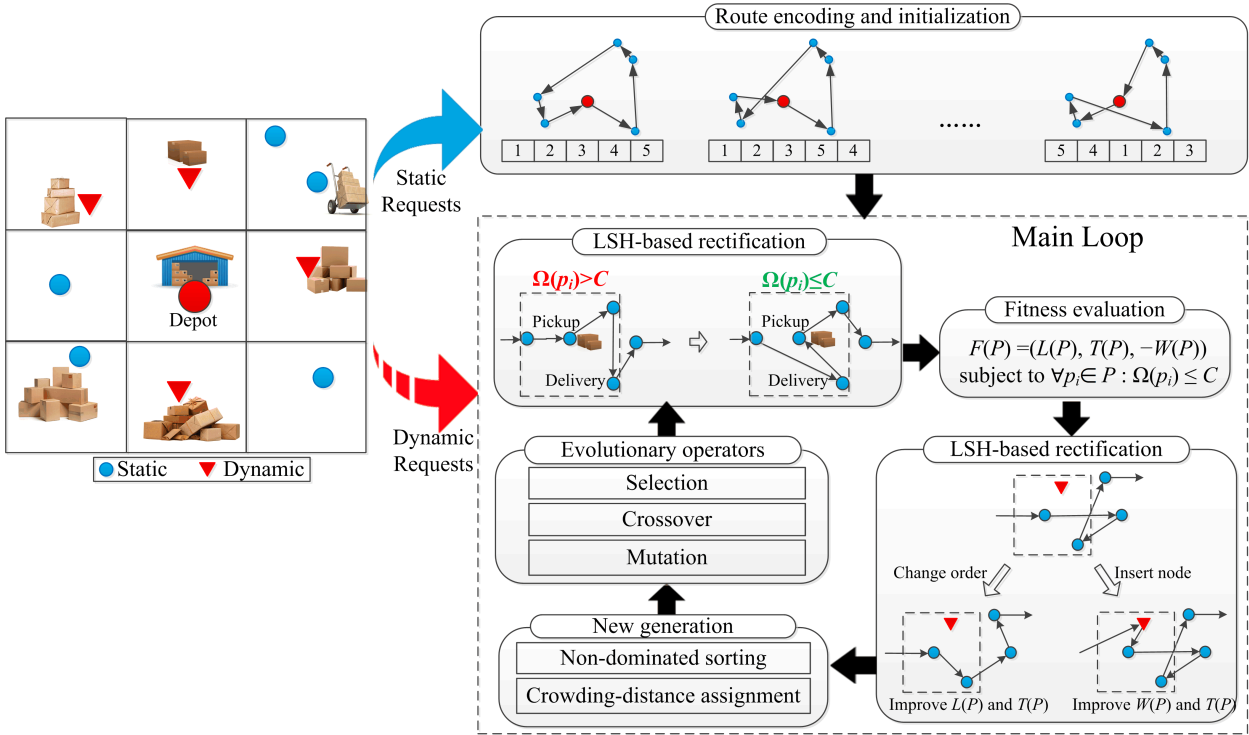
Route encoding and initialization

| 1 | 2 | 3 | 4 | 5 |
|---|---|---|---|---|

| 1 | 2 | 3 | 5 | 4 |
|---|---|---|---|---|

......

| 5 | 4 | 1 | 2 | 3 |
|---|---|---|---|---|

Depot

Static Dynamic

Static Requests

Dynamic Requests

Main Loop

LSH-based rectification

$\Omega(p_i)>C$

$\Omega(p_i)\leq C$

Pickup

Delivery

Pickup

Delivery

Fitness evaluation

$F(P) = (L(P), T(P), -W(P))$

subject to $\forall p_i \in P : \Omega(p_i) \leq C$

Evolutionary operators

Selection

Crossover

Mutation

LSH-based rectification

Change order

Insert node

New generation

Non-dominated sorting

Crowding-distance assignment

Improve $L(P)$ and $T(P)$

Improve $W(P)$ and $T(P)$